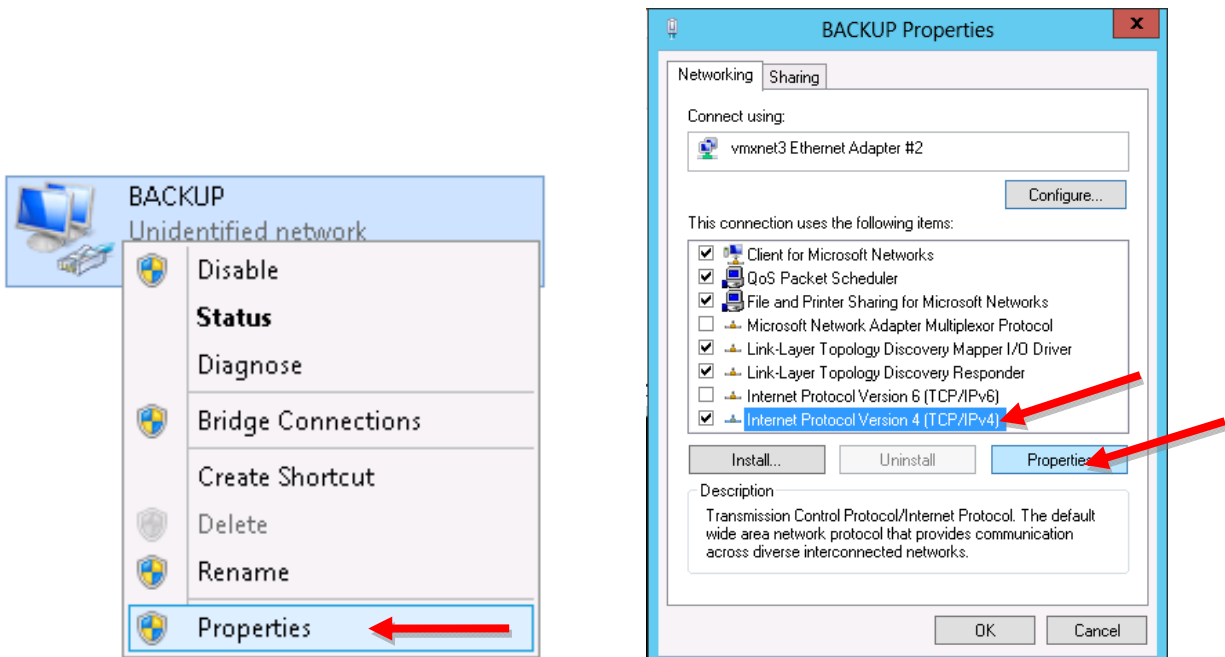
BACKUP
Unidentified network

Disable
Status
Diagnose
Bridge Connections
Create Shortcut
Delete
Rename
Properties

BACKUP Properties

Networking | Sharing

Connect using:

vmxnet3 Ethernet Adapter #2

Configure...

This connection uses the following items:

- ☑ Client for Microsoft Networks
- ☑ QoS Packet Scheduler
- ☑ File and Printer Sharing for Microsoft Networks
- ☐ Microsoft Network Adapter Multiplexor Protocol
- ☑ Link-Layer Topology Discovery Mapper I/O Driver
- ☑ Link-Layer Topology Discovery Responder
- ☐ Internet Protocol Version 6 (TCP/IPv6)
- ☑ Internet Protocol Version 4 (TCP/IPv4)

Install... | Uninstall | Properties

Description

Transmission Control Protocol/Internet Protocol. The default wide area network protocol that provides communication across diverse interconnected networks.

OK | Cancel